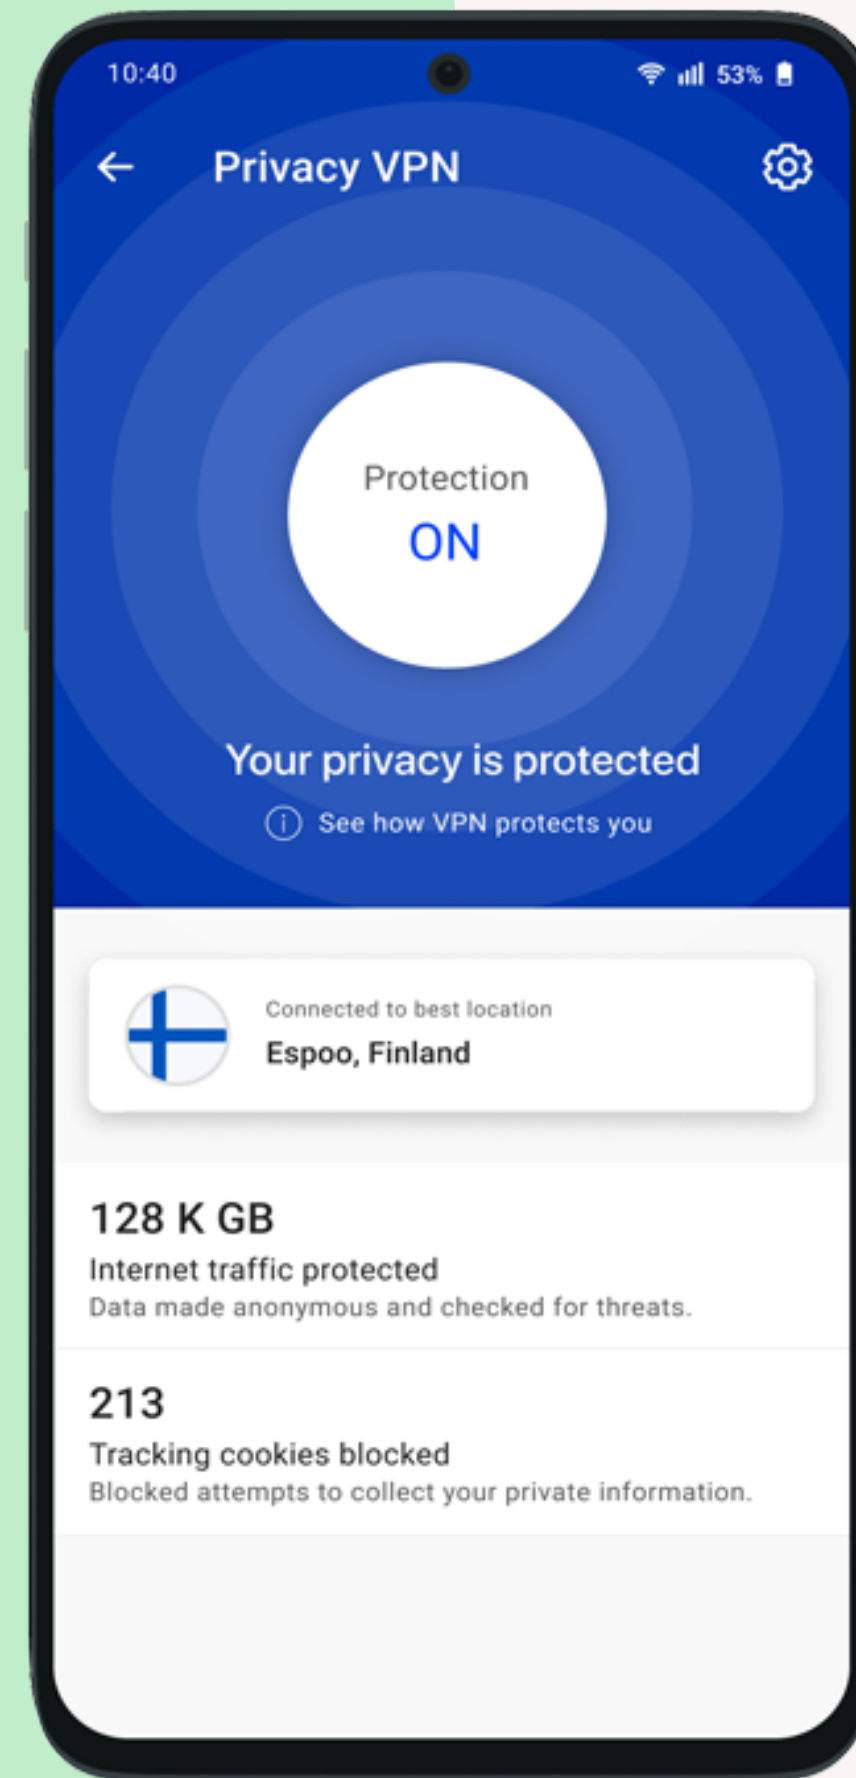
10:40

53%

Privacy VPN

Protection
ON

Your privacy is protected

See how VPN protects you

Connected to best location
Espoo, Finland

128 K GB
Internet traffic protected
Data made anonymous and checked for threats.

213
Tracking cookies blocked
Blocked attempts to collect your private information.